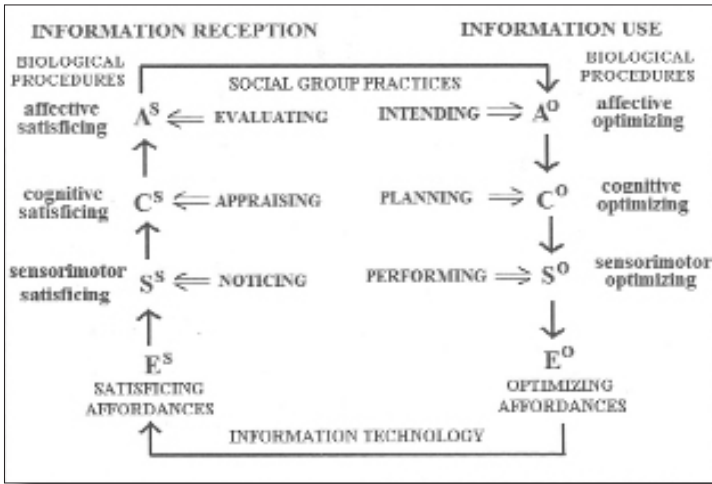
INFORMATION RECEPTION

INFORMATION USE

BIOLOGICAL PROCEDURES

SOCIAL GROUP PRACTICES

BIOLOGICAL PROCEDURES

affective satisficing

$A^S \Leftarrow$ EVALUATING

INTENDING $\Rightarrow A^O$

affective optimizing

cognitive satisficing

$C^S \Leftarrow$ APPRAISING

PLANNING $\Rightarrow C^O$

cognitive optimizing

sensorimotor satisficing

$S^S \Leftarrow$ NOTICING

PERFORMING $\Rightarrow S^O$

sensorimotor optimizing

$E^S$

SATISFICING AFFORDANCES

$E^O$

OPTIMIZING AFFORDANCES

INFORMATION TECHNOLOGY